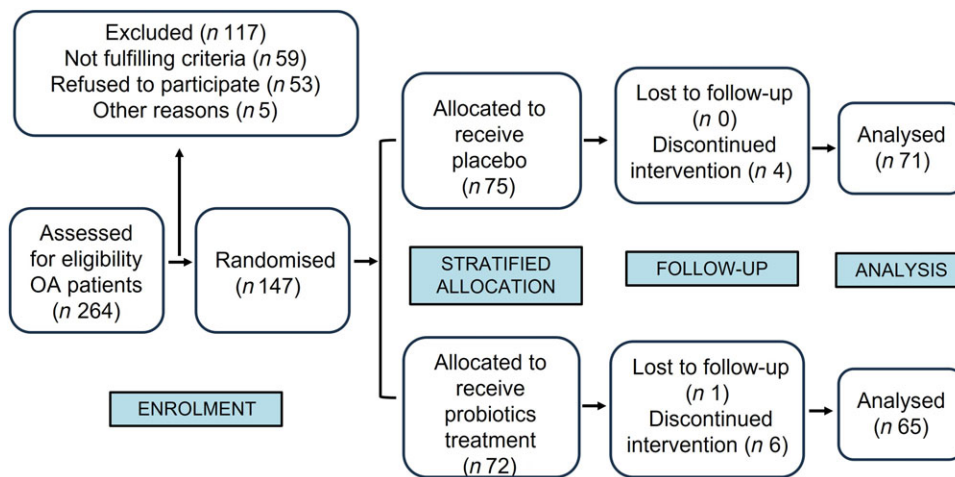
Excluded ($n$ 117)
Not fulfilling criteria ($n$ 59)
Refused to participate ($n$ 53)
Other reasons ($n$ 5)

Assessed for eligibility OA patients ($n$ 264)

Randomised ($n$ 147)

Allocated to receive placebo ($n$ 75)

Lost to follow-up ($n$ 0)
Discontinued intervention ($n$ 4)

Analysed ($n$ 71)

STRATIFIED ALLOCATION

FOLLOW-UP

ANALYSIS

Allocated to receive probiotics treatment ($n$ 72)

Lost to follow-up ($n$ 1)
Discontinued intervention ($n$ 6)

Analysed ($n$ 65)

ENROLMENT